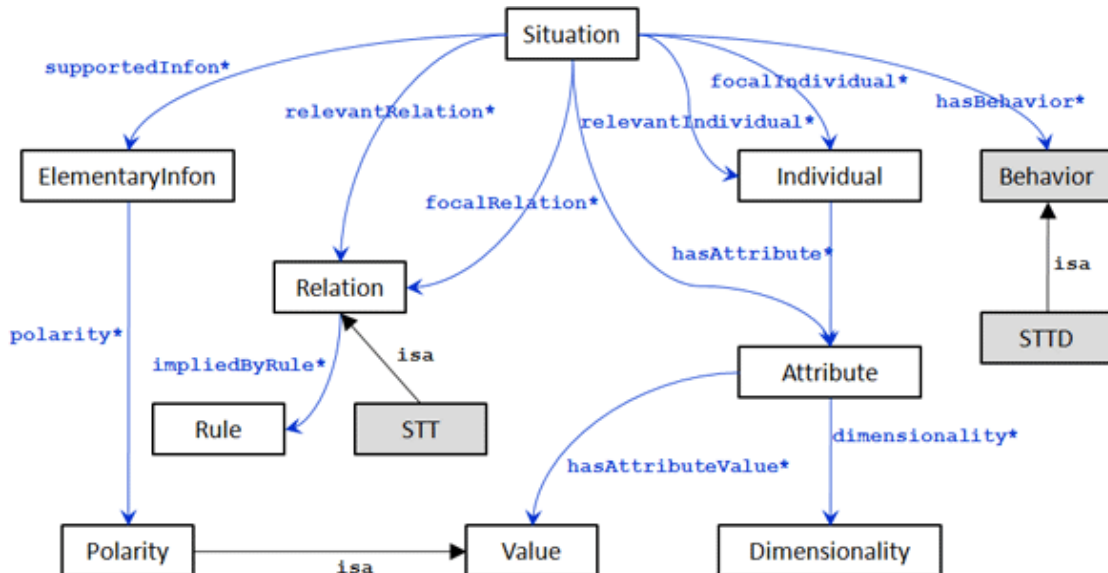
Situation

supportedInfon*

relevantRelation*

relevantIndividual*

focalIndividual*

hasBehavior*

ElementaryInfon

Individual

Behavior

focalRelation*

hasAttribute*

Relation

isa

polarity*

impliedByRule*

isa

STTD

Attribute

Rule

STT

dimensionality*

hasAttributeValue*

Polarity

isa

Value

Dimensionality